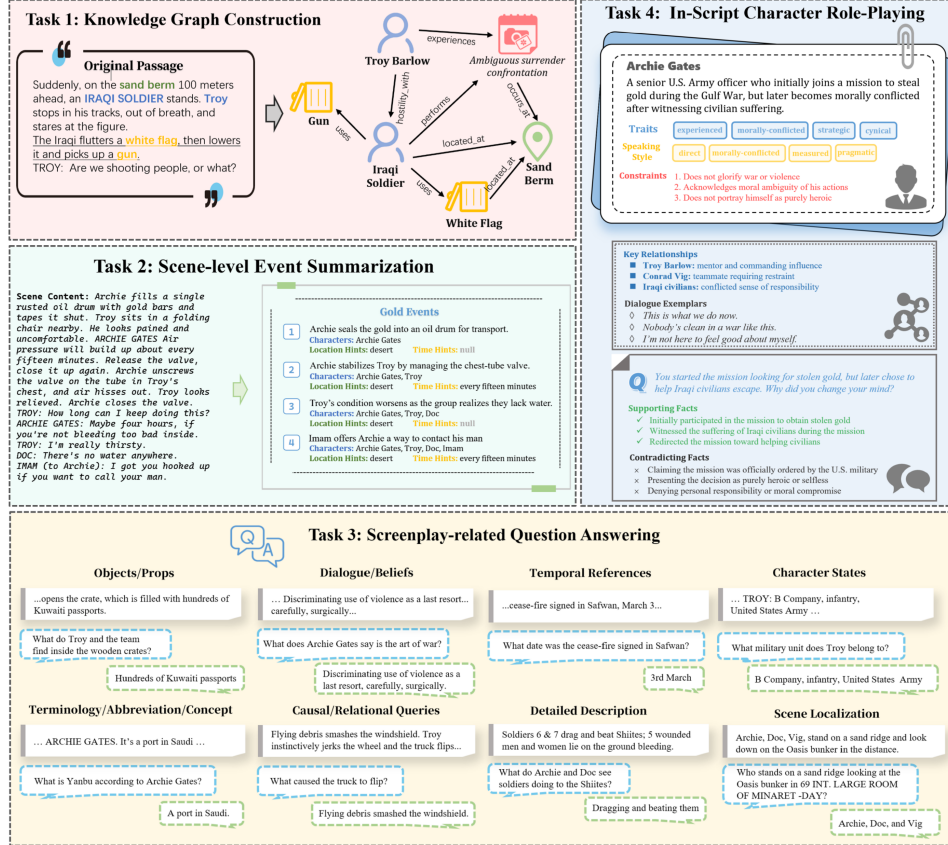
Task 1: Knowledge Graph Construction

Original Passage

Suddenly, on the sand berm 100 meters ahead, an IRAQI SOLDIER stands. Troy stops in his tracks, out of breath, and stares at the figure.
The Iraqi flutters a white flag, then lowers it and picks up a gun.
TROY: Are we shooting people, or what?

Troy Barlow
experiences
Ambiguous surrender confrontation
hostility_with
performs
occurs_at
Gun
uses
Iraqi Soldier
located_at
Sand Berm
uses
located_at
White Flag

Task 4: In-Script Character Role-Playing

Archie Gates
A senior U.S. Army officer who initially joins a mission to steal gold during the Gulf War, but later becomes morally conflicted after witnessing civilian suffering.

Traits: experienced, morally-conflicted, strategic, cynical
Speaking Style: direct, morally-conflicted, measured, pragmatic
Constraints: 1. Does not glorify war or violence
2. Acknowledges moral ambiguity of his actions
3. Does not portray himself as purely heroic

Key Relationships
Troy Barlow: mentor and commanding influence
Conrad Vig: teammate requiring restraint
Iraqi civilians: conflicted sense of responsibility

Dialogue Exemplars
◇ This is what we do now.
◇ Nobody's clean in a war like this.
◇ I'm not here to feel good about myself.

Q You started the mission looking for stolen gold, but later chose to help Iraqi civilians escape. Why did you change your mind?

Supporting Facts
✓ Initially participated in the mission to obtain stolen gold
✓ Witnessed the suffering of Iraqi civilians during the mission
✓ Redirected the mission toward helping civilians

Contradicting Facts
× Claiming the mission was officially ordered by the U.S. military
× Presenting the decision as purely heroic or selfless
× Denying personal responsibility or moral compromise

Task 2: Scene-level Event Summarization

Scene Content: Archie fills a single rusted oil drum with gold bars and tapes it shut. Troy sits in a folding chair nearby. He looks pained and uncomfortable. ARCHIE GATES Air pressure will build up about every fifteen minutes. Release the valve, close it up again. Archie unscrews the valve on the tube in Troy's chest, and air hisses out. Troy looks relieved. Archie closes the valve.
TROY: How long can I keep doing this?
ARCHIE GATES: Maybe four hours, if you're not bleeding too bad inside.
TROY: I'm really thirsty.
DOC: There's no water anywhere.
IMAM (to Archie): I got you hooked up if you want to call your man.

Gold Events
1 Archie seals the gold into an oil drum for transport.
Characters: Archie Gates
Location Hints: desert Time Hints: null
2 Archie stabilizes Troy by managing the chest-tube valve.
Characters: Archie Gates, Troy
Location Hints: desert Time Hints: every fifteen minutes
3 Troy's condition worsens as the group realizes they lack water.
Characters: Archie Gates, Troy, Doc
Location Hints: desert Time Hints: null
4 Imam offers Archie a way to contact his man
Characters: Archie Gates, Troy, Doc, Imam
Location Hints: desert Time Hints: every fifteen minutes

Task 3: Screenplay-related Question Answering

Objects/Props
...opens the crate, which is filled with hundreds of Kuwaiti passports.
What do Troy and the team find inside the wooden crates?
Hundreds of Kuwaiti passports

Dialogue/Beliefs
... Discriminating use of violence as a last resort... carefully, surgically...
What does Archie Gates say is the art of war?
Discriminating use of violence as a last resort, carefully, surgically.

Temporal References
...cease-fire signed in Safwan, March 3...
What date was the cease-fire signed in Safwan?
3rd March

Character States
... TROY: B Company, infantry, United States Army ...
What military unit does Troy belong to?
B Company, infantry, United States Army

Terminology/Abbreviation/Concept
... ARCHIE GATES. It's a port in Saudi ...
What is Yanbu according to Archie Gates?
A port in Saudi.

Causal/Relational Queries
Flying debris smashes the windshield. Troy instinctively jerks the wheel and the truck flips...
What caused the truck to flip?
Flying debris smashed the windshield.

Detailed Description
Soldiers 6 & 7 drag and beat Shiites; 5 wounded men and women lie on the ground bleeding.
What do Archie and Doc see soldiers doing to the Shiites?
Dragging and beating them

Scene Localization
Archie, Doc, Vig, stand on a sand ridge and look down on the Oasis bunker in the distance.
Who stands on a sand ridge looking at the Oasis bunker in 69 INT. LARGE ROOM OF MINARET -DAY?
Archie, Doc, and Vig